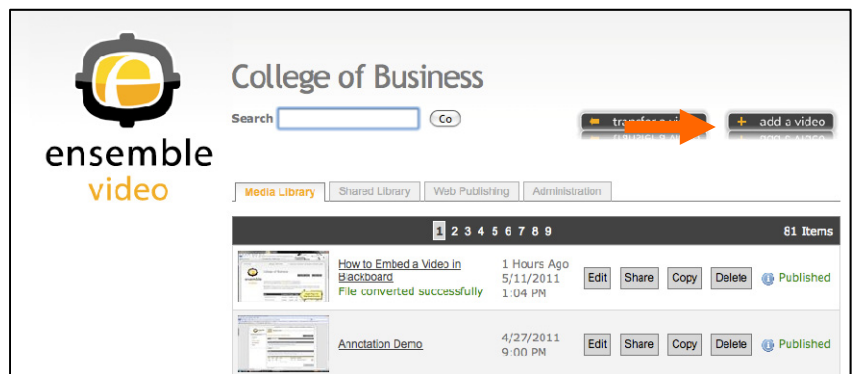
ensemble video

College of Business

Search Go

transfer a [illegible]

+ add a video

Media Library Shared Library Web Publishing Administration

1 2 3 4 5 6 7 8 9 61 Items

How to Embed a Video in Blackboard
File converted successfully
1 Hours Ago
5/11/2011
1:04 PM
Edit Share Copy Delete Published

Anncitation Demo
4/27/2011
9:00 PM
Edit Share Copy Delete Published